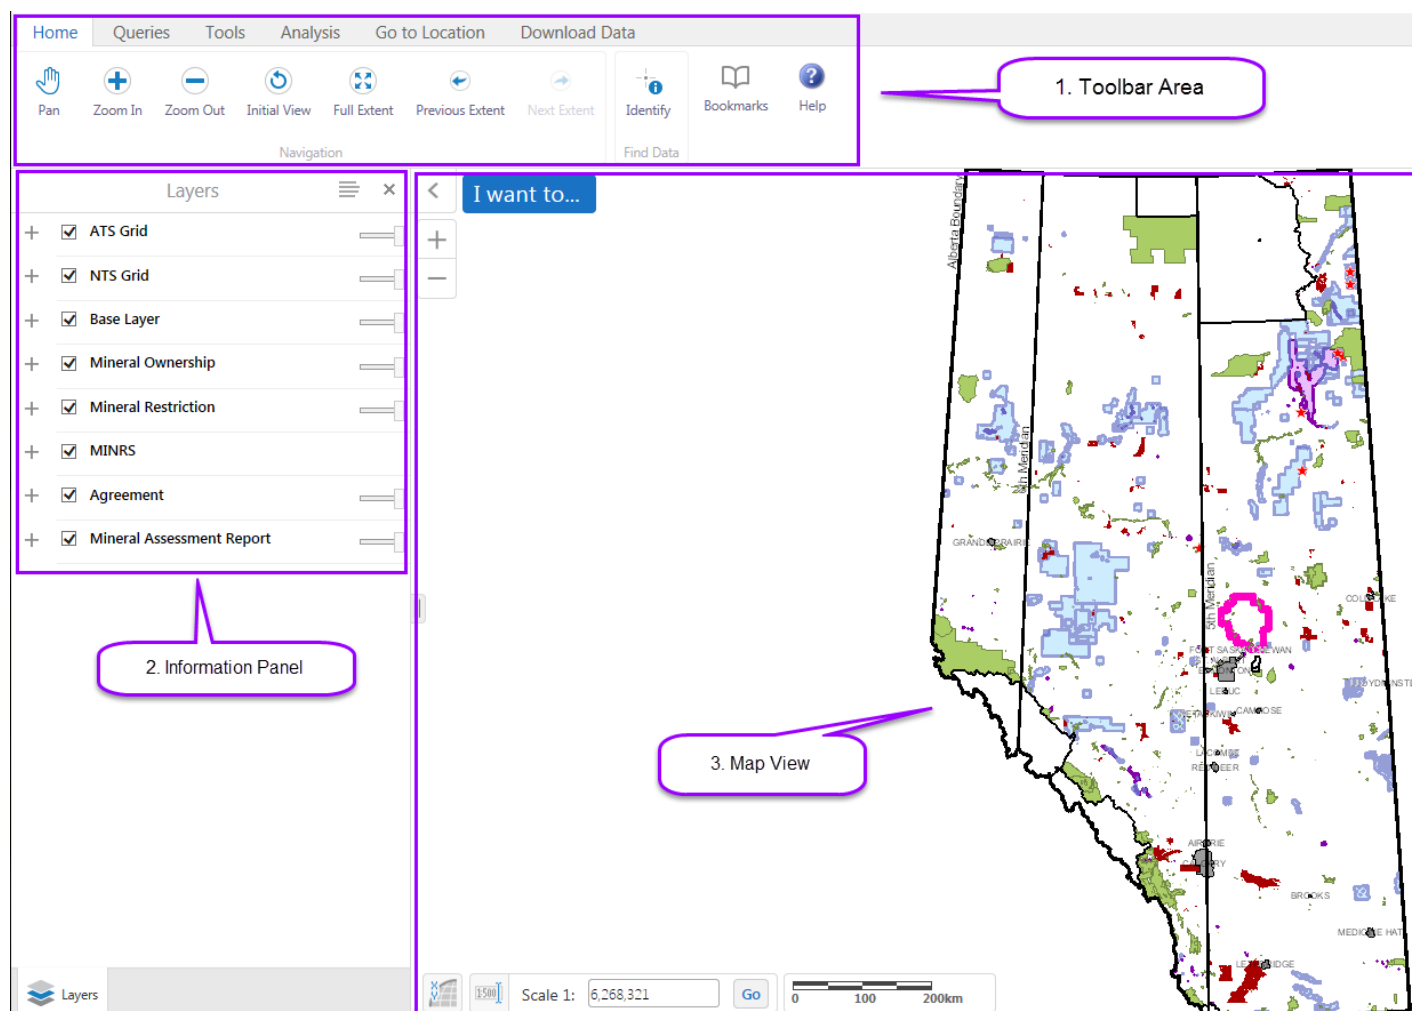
Home Queries Tools Analysis Go to Location Download Data

Pan Zoom In Zoom Out Initial View Full Extent Previous Extent Next Extent
Navigation

Identify
Find Data

Bookmarks Help

1. Toolbar Area

Layers

ATS Grid

NTS Grid

Base Layer

Mineral Ownership

Mineral Restriction

MINRS

Agreement

Mineral Assessment Report

2. Information Panel

Layers

I want to...

Alberta Boundary

6th Meridian

5th Meridian

GRANDE PRAIRIE

FORT SASKATCHEWAN

LEDUC

CAMROSE

RED DEER

AIRDRIE

BROOKS

MEDICINE HAT

LETHBRIDGE

COLD LAKE

3. Map View

Scale 1: 6,268,321 Go

0 100 200km